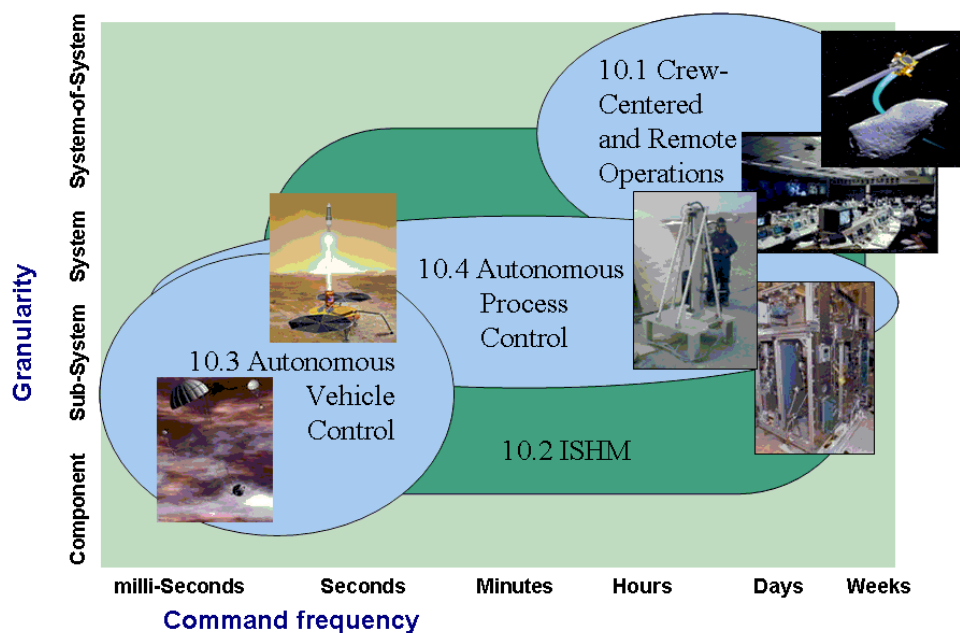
Granularity

System-of-System

System

Sub-System

Component

10.1 Crew-Centered and Remote Operations

10.4 Autonomous Process Control

10.3 Autonomous Vehicle Control

10.2 ISHM

milli-Seconds

Seconds

Minutes

Hours

Days

Weeks

Command frequency